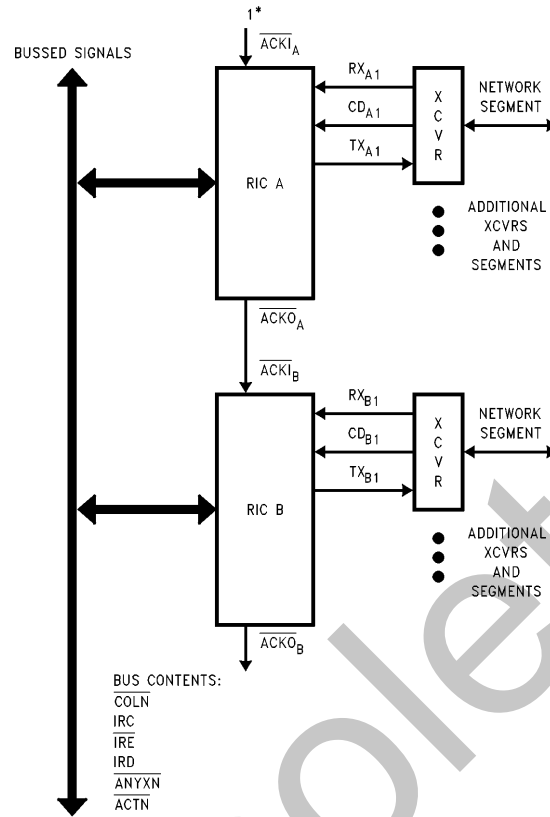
BUSSED SIGNALS

1*

$\overline{ACKI}_A$

$RX_{A1}$

$CD_{A1}$

$TX_{A1}$

X C V R

NETWORK SEGMENT

RIC A

ADDITIONAL XCVRS AND SEGMENTS

$\overline{ACKO}_A$

$\overline{ACKI}_B$

$RX_{B1}$

$CD_{B1}$

$TX_{B1}$

X C V R

NETWORK SEGMENT

RIC B

ADDITIONAL XCVRS AND SEGMENTS

$\overline{ACKO}_B$

BUS CONTENTS:
$\overline{COLN}$
IRC
$\overline{IRE}$
IRD
$\overline{ANYXN}$
$\overline{ACTN}$

Obsolete